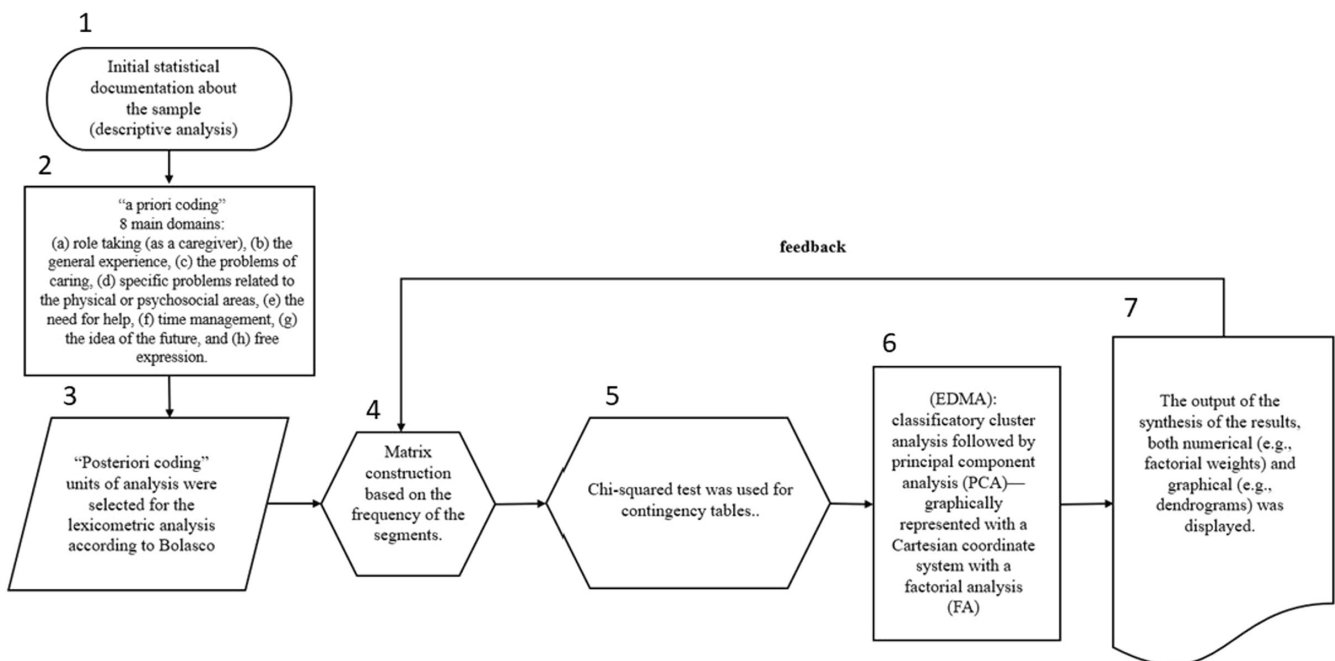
1

Initial statistical documentation about the sample (descriptive analysis)

2

“a priori coding”
8 main domains:
(a) role taking (as a caregiver), (b) the general experience, (c) the problems of caring, (d) specific problems related to the physical or psychosocial areas, (e) the need for help, (f) time management, (g) the idea of the future, and (h) free expression.

feedback

3

“Posteriori coding” units of analysis were selected for the lexicometric analysis according to Bolasco

4

Matrix construction based on the frequency of the segments.

5

Chi-squared test was used for contingency tables..

6

(EDMA): classificatory cluster analysis followed by principal component analysis (PCA)—graphically represented with a Cartesian coordinate system with a factorial analysis (FA)

7

The output of the synthesis of the results, both numerical (e.g., factorial weights) and graphical (e.g., dendrograms) was displayed.